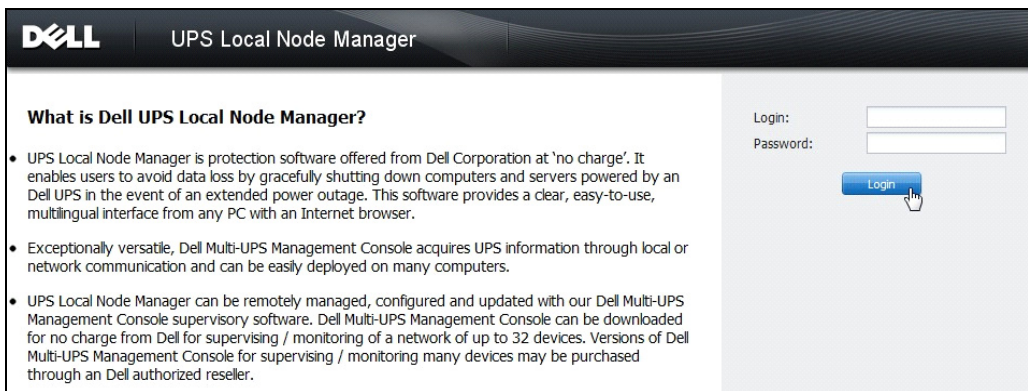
DELL UPS Local Node Manager

What is Dell UPS Local Node Manager?

• UPS Local Node Manager is protection software offered from Dell Corporation at 'no charge'. It enables users to avoid data loss by gracefully shutting down computers and servers powered by an Dell UPS in the event of an extended power outage. This software provides a clear, easy-to-use, multilingual interface from any PC with an Internet browser.

• Exceptionally versatile, Dell Multi-UPS Management Console acquires UPS information through local or network communication and can be easily deployed on many computers.

• UPS Local Node Manager can be remotely managed, configured and updated with our Dell Multi-UPS Management Console supervisory software. Dell Multi-UPS Management Console can be downloaded for no charge from Dell for supervising / monitoring of a network of up to 32 devices. Versions of Dell Multi-UPS Management Console for supervising / monitoring many devices may be purchased through an Dell authorized reseller.

Login:
Password:
Login